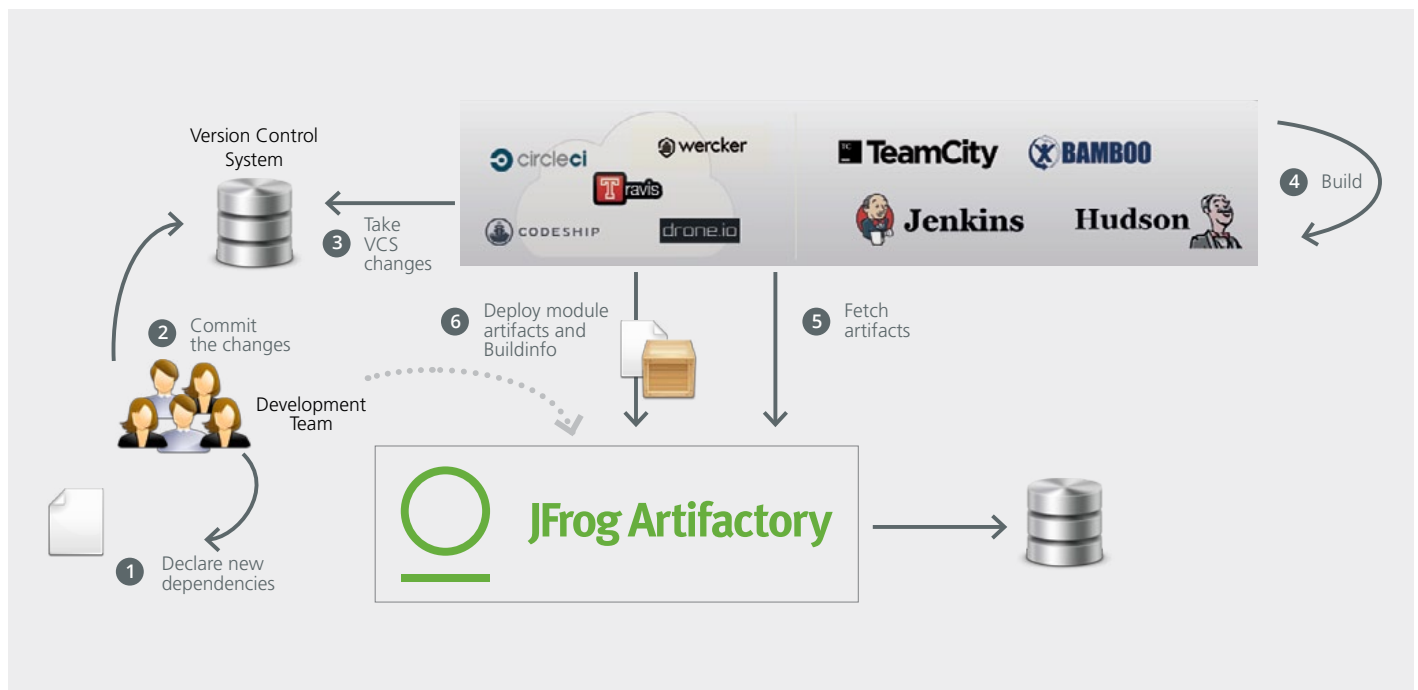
Version Control System

circleci
wercker
Travis
CODESHIP
drone.io

TeamCity
BAMBOO
Jenkins
Hudson

4 Build

3 Take VCS changes

2 Commit the changes

Development Team

6 Deploy module artifacts and Buildinfo

5 Fetch artifacts

JFrog Artifactory

1 Declare new dependencies